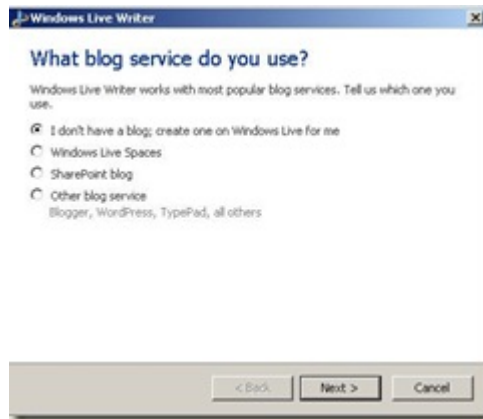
Windows Live Writer

What blog service do you use?

Windows Live Writer works with most popular blog services. Tell us which one you use.

I don't have a blog; create one on Windows Live for me

Windows Live Spaces

SharePoint blog

Other blog service
Blogger, WordPress, TypePad, all others

< Back
Next >
Cancel